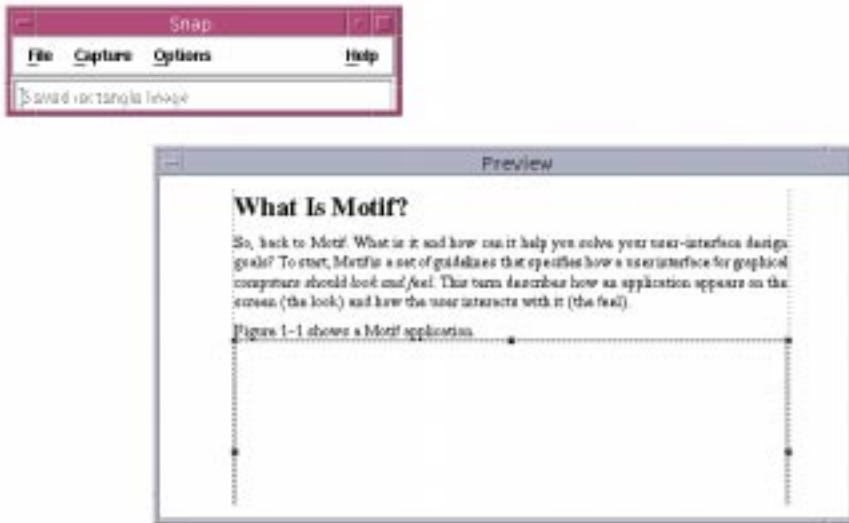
Snap

File Capture Options Help

Saved rectangle image

Preview

What Is Motif?

So, back to Motif. What is it and how can it help you solve your user-interface design goals? To start, Motif is a set of guidelines that specifies how a user interface for graphical computers should look and feel. This term describes how an application appears on the screen (the look) and how the user interacts with it (the feel).

Figure 1–1 shows a Motif application.